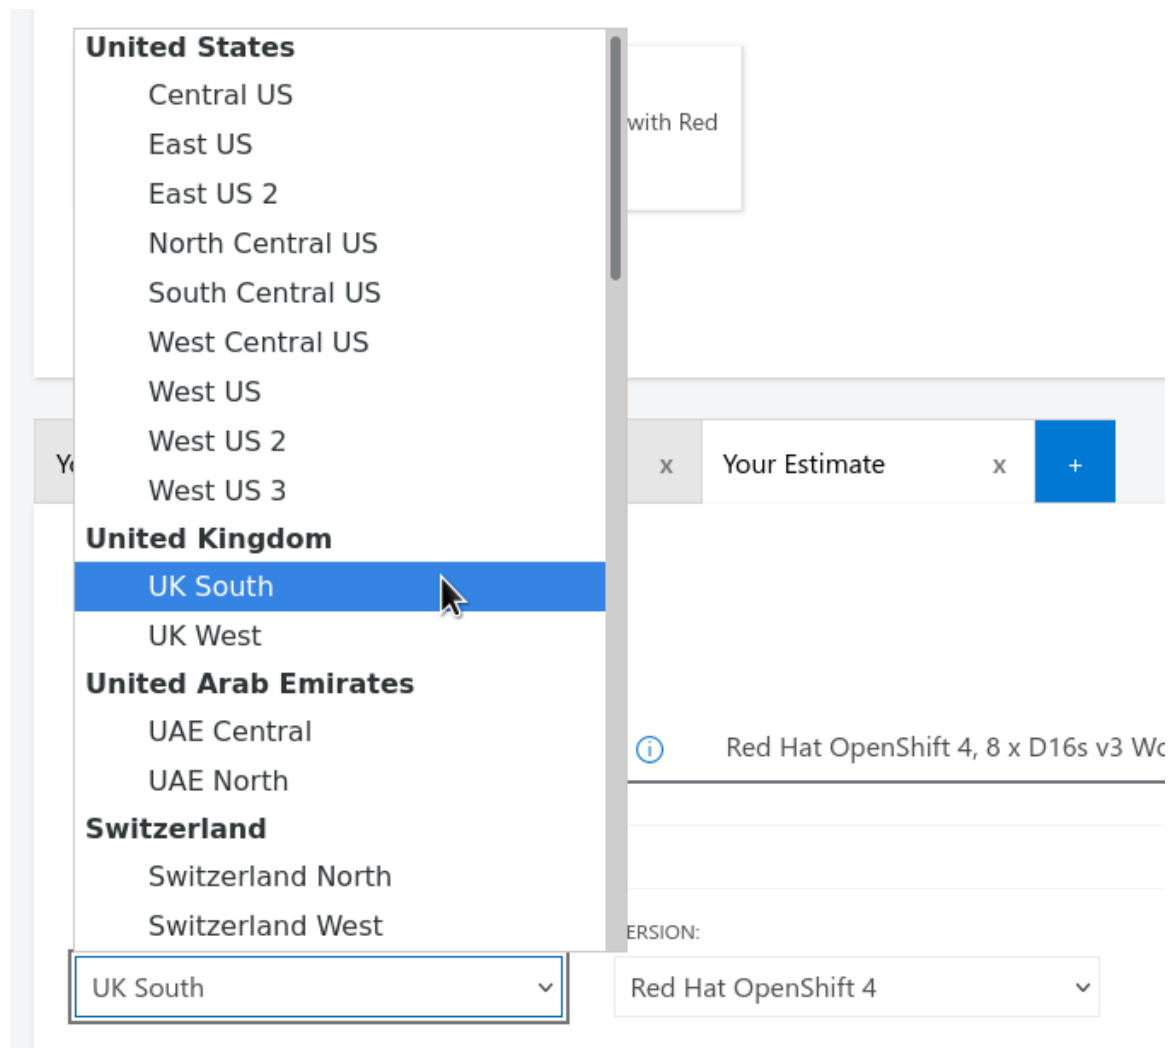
United States
Central US
East US
East US 2
North Central US
South Central US
West Central US
West US
West US 2
West US 3
United Kingdom
UK South
UK West
United Arab Emirates
UAE Central
UAE North
Switzerland
Switzerland North
Switzerland West

with Red

Y

x

Your Estimate

x

+

Red Hat OpenShift 4, 8 x D16s v3 Wo

ERSION:

UK South

Red Hat OpenShift 4